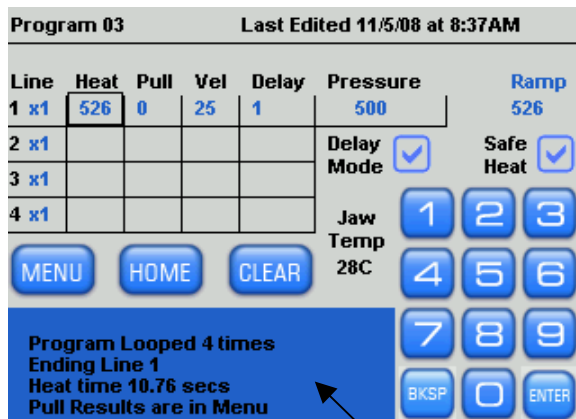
Program 03 Last Edited 11/5/08 at 8:37AM

| Line | Heat | Pull | Vel | Delay |
|---|---|---|---|---|
| 1 x1 | 526 | 0 | 25 | 1 |
| 2 x1 | | | | |
| 3 x1 | | | | |
| 4 x1 | | | | |

Pressure
500

Ramp
526

Delay Mode

Safe Heat

Jaw Temp
28C

MENU HOME CLEAR

1 2 3
4 5 6
7 8 9
BKSP 0 ENTER

Program Looped 4 times
Ending Line 1
Heat time 10.76 secs
Pull Results are in Menu